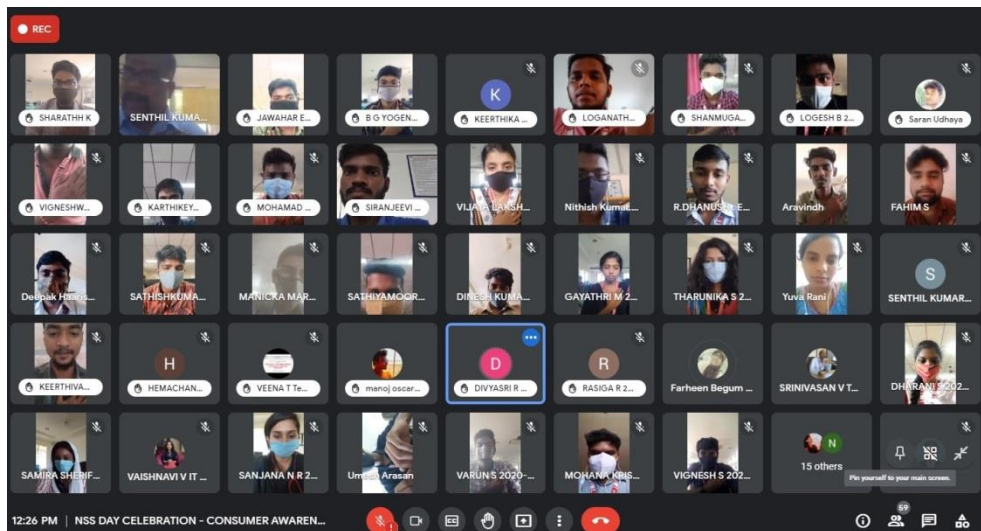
REC

SHARATHH K
SENTHIL KUMA...
JAWAHAR E...
B G YOGEN...
K
KEERTHIKA ...
LOGANATH...
SHANMUGA...
LOGESH B 2...
Saran Udhaya

VIGNESHW...
KARTHIKEY...
MOHAMAD ...
SIRANJEEVI ...
VIJAYALAKSH...
Nithish Kumar...
R.DHANUSH...
Aravindh
FAHIM S

Deepak Haaris...
SATHISHKUMA...
MANICKA MAR...
SATHIYAMOOR...
DINESH KUMA...
GAYATHRI M 2...
THARUNIKA S 2...
Yuva Rani
S
SENTHIL KUMAR...

KEERTHIVA...
H
HEMACHAN...
VEENA T Te...
manoj oscar...
D
DIVYASRI R ...
R
RASIGA R 2...
Farheen Begum ...
SRINIVASAN V T...
DHARANI S 202...

SAMIRA SHERIF...
VAISHNAVI V IT ...
SANJANA N R 2...
Umesh Arasan
VARUN S 2020-...
MOHANA KRIS...
VIGNESH S 202...
N
15 others
Pin yourself to your main screen.

12:26 PM | NSS DAY CELEBRATION - CONSUMER AWAREN...
59